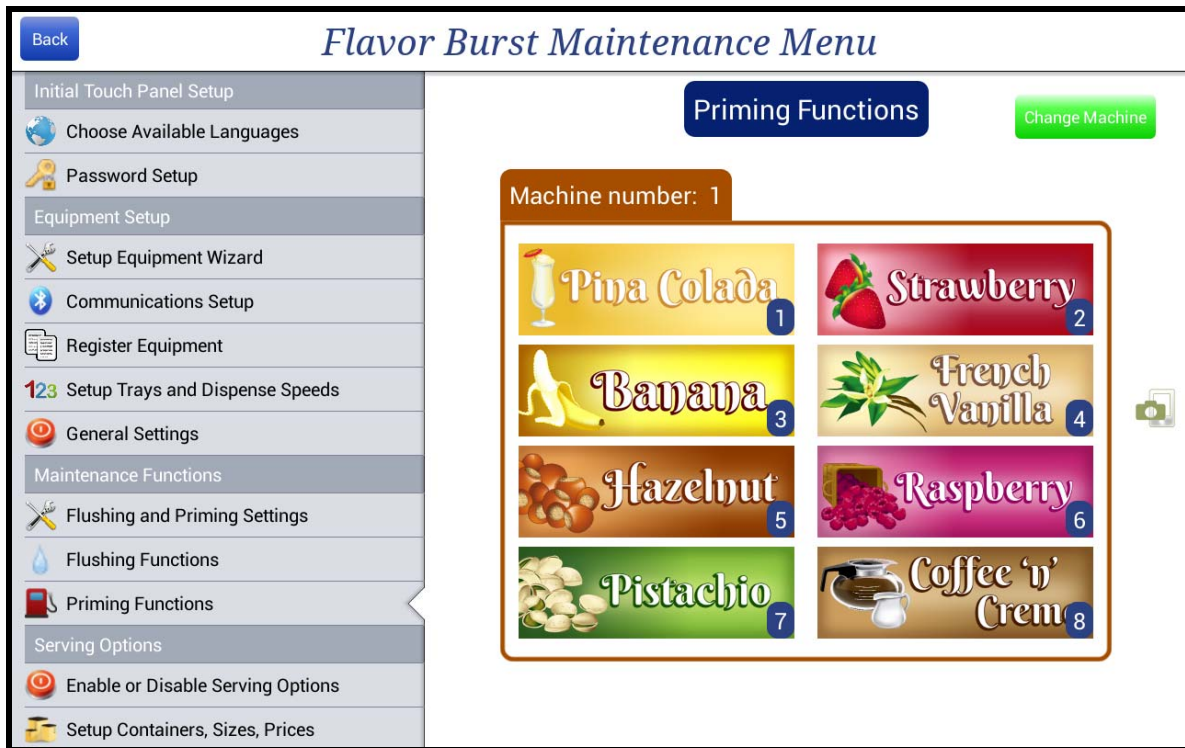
Back

Flavor Burst Maintenance Menu

Initial Touch Panel Setup
Choose Available Languages
Password Setup
Equipment Setup
Setup Equipment Wizard
Communications Setup
Register Equipment
123 Setup Trays and Dispense Speeds
General Settings
Maintenance Functions
Flushing and Priming Settings
Flushing Functions
Priming Functions
Serving Options
Enable or Disable Serving Options
Setup Containers, Sizes, Prices

Priming Functions

Change Machine

Machine number: 1

| | |
|---|---|
| Pina Colada 1 | Strawberry 2 |
| Banana 3 | French Vanilla 4 |
| Hazelnut 5 | Raspberry 6 |
| Pistachio 7 | Coffee 'n' Crem 8 |